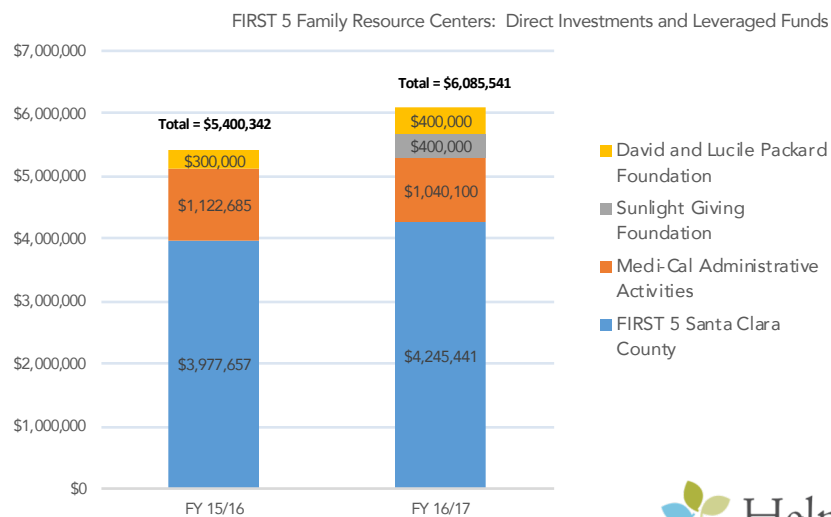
FIRST 5 Family Resource Centers: Direct Investments and Leveraged Funds

$7,000,000
$6,000,000
$5,000,000
$4,000,000
$3,000,000
$2,000,000
$1,000,000
$0

Total = $5,400,342
$300,000
$1,122,685
$3,977,657
FY 15/16

Total = $6,085,541
$400,000
$400,000
$1,040,100
$4,245,441
FY 16/17

David and Lucile Packard Foundation
Sunlight Giving Foundation
Medi-Cal Administrative Activities
FIRST 5 Santa Clara County

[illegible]